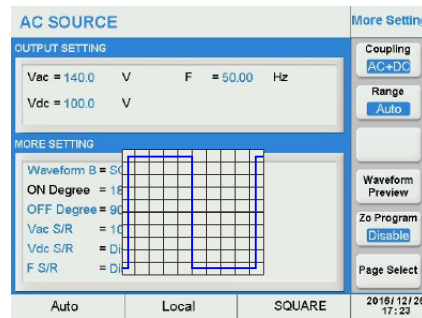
AC SOURCE

More Setting

OUTPUT SETTING

Vac = 140.0 V F = 50.00 Hz

Vdc = 100.0 V

MORE SETTING

Waveform B = SQ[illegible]

ON Degree = 18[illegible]

OFF Degree = 90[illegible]

Vac S/R = 10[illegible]

Vdc S/R = Di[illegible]

F S/R = Di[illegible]

Coupling

AC+DC

Range

Auto

Waveform Preview

Zo Program

Disable

Page Select

Auto

Local

SQUARE

2016/12/28

17:23